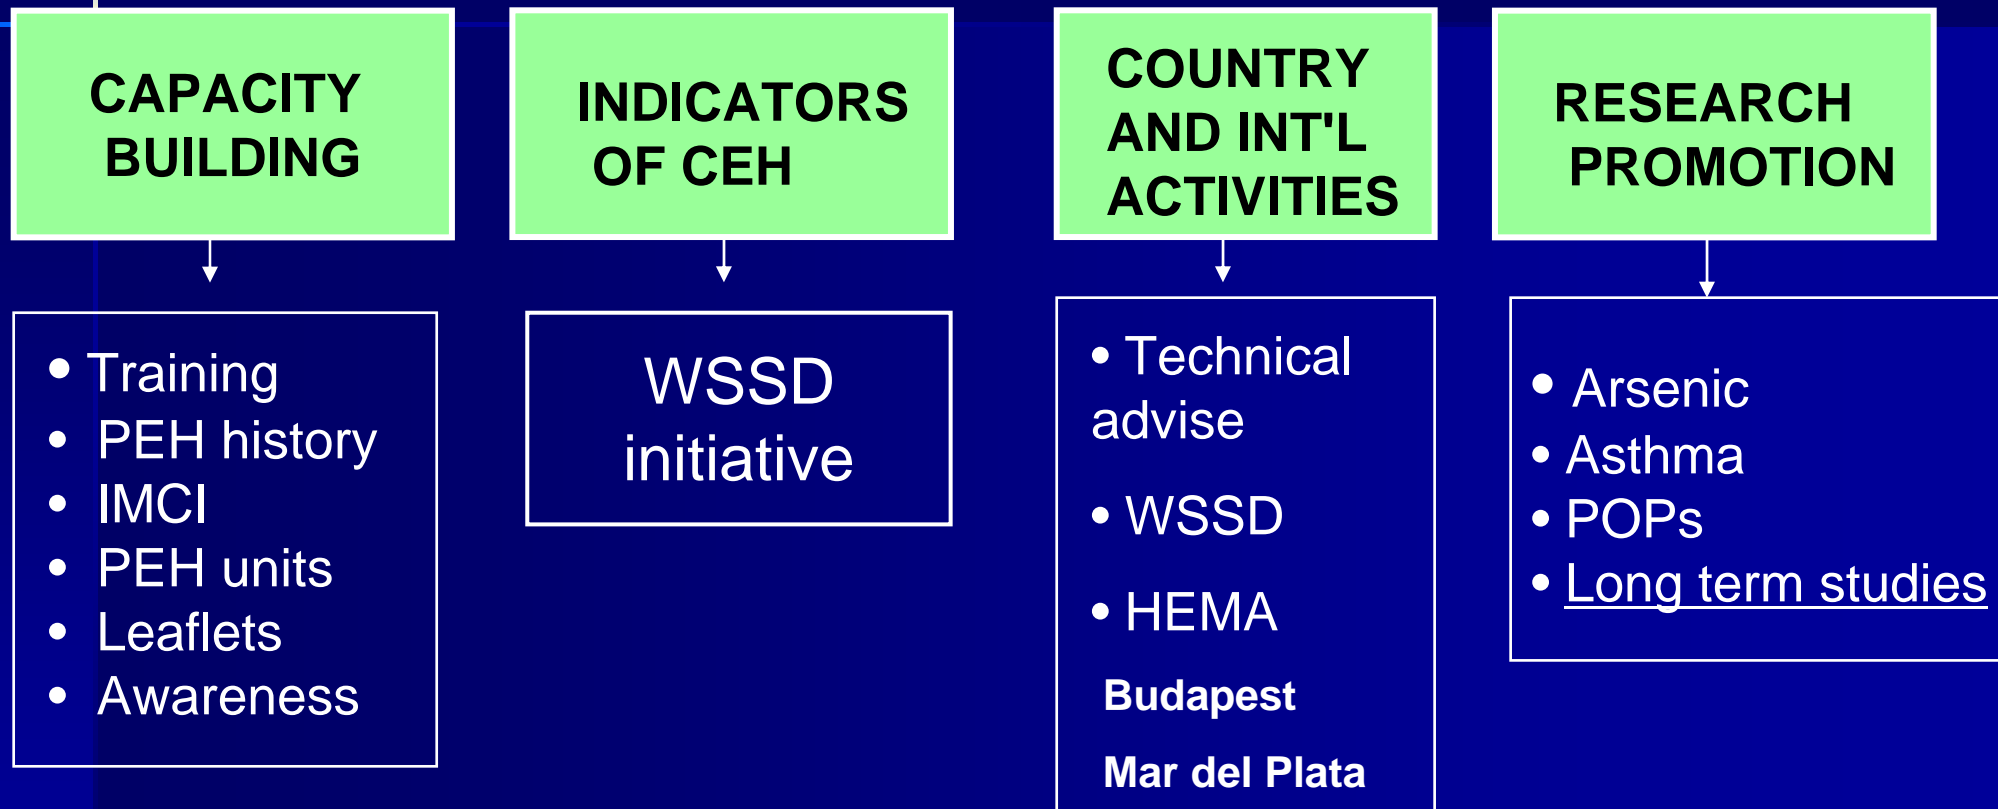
CAPACITY BUILDING

INDICATORS OF CEH

COUNTRY AND INT'L ACTIVITIES

RESEARCH PROMOTION

• Training
• PEH history
• IMCI
• PEH units
• Leaflets
• Awareness

WSSD initiative

• Technical advise

• WSSD

• HEMA

Budapest

Mar del Plata

• Arsenic
• Asthma
• POPs
• Long term studies